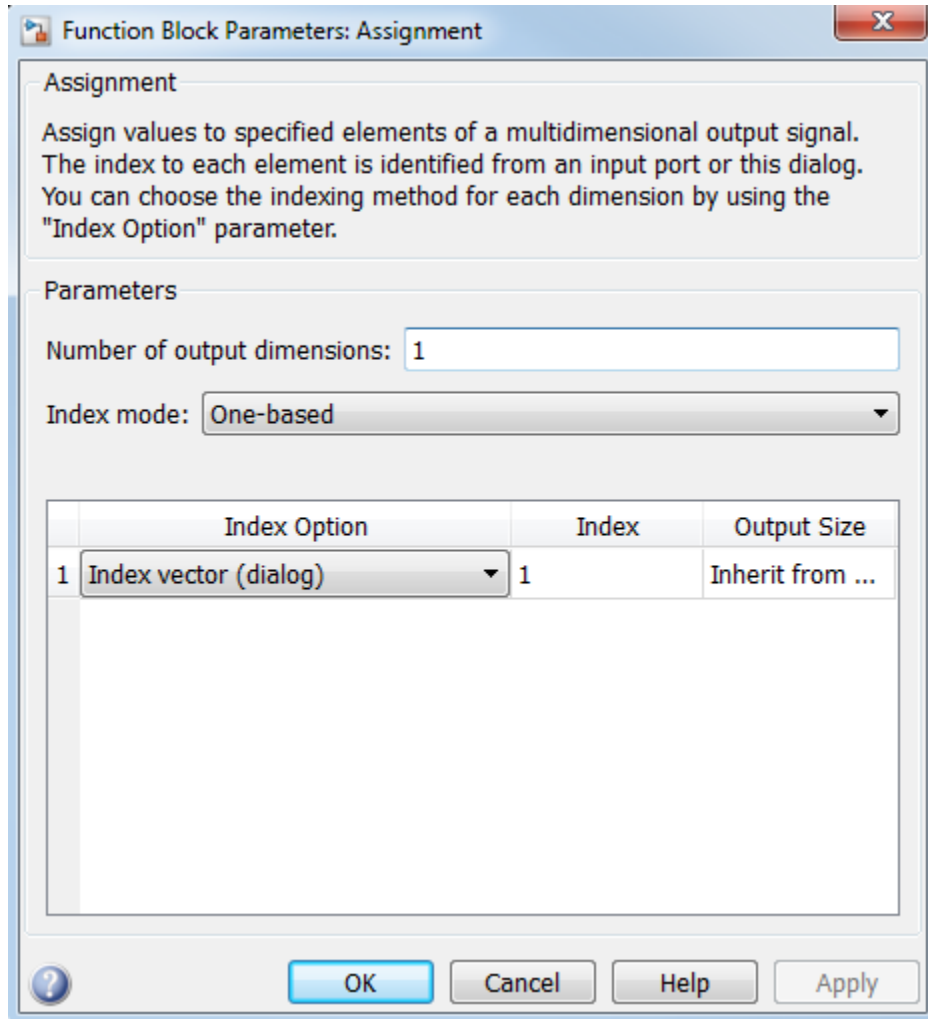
Function Block Parameters: Assignment

Assignment

Assign values to specified elements of a multidimensional output signal. The index to each element is identified from an input port or this dialog. You can choose the indexing method for each dimension by using the "Index Option" parameter.

Parameters

Number of output dimensions: 1

Index mode: One-based

| | Index Option | Index | Output Size |
|---|---|---|---|
| 1 | Index vector (dialog) | 1 | Inherit from ... |

OK Cancel Help Apply